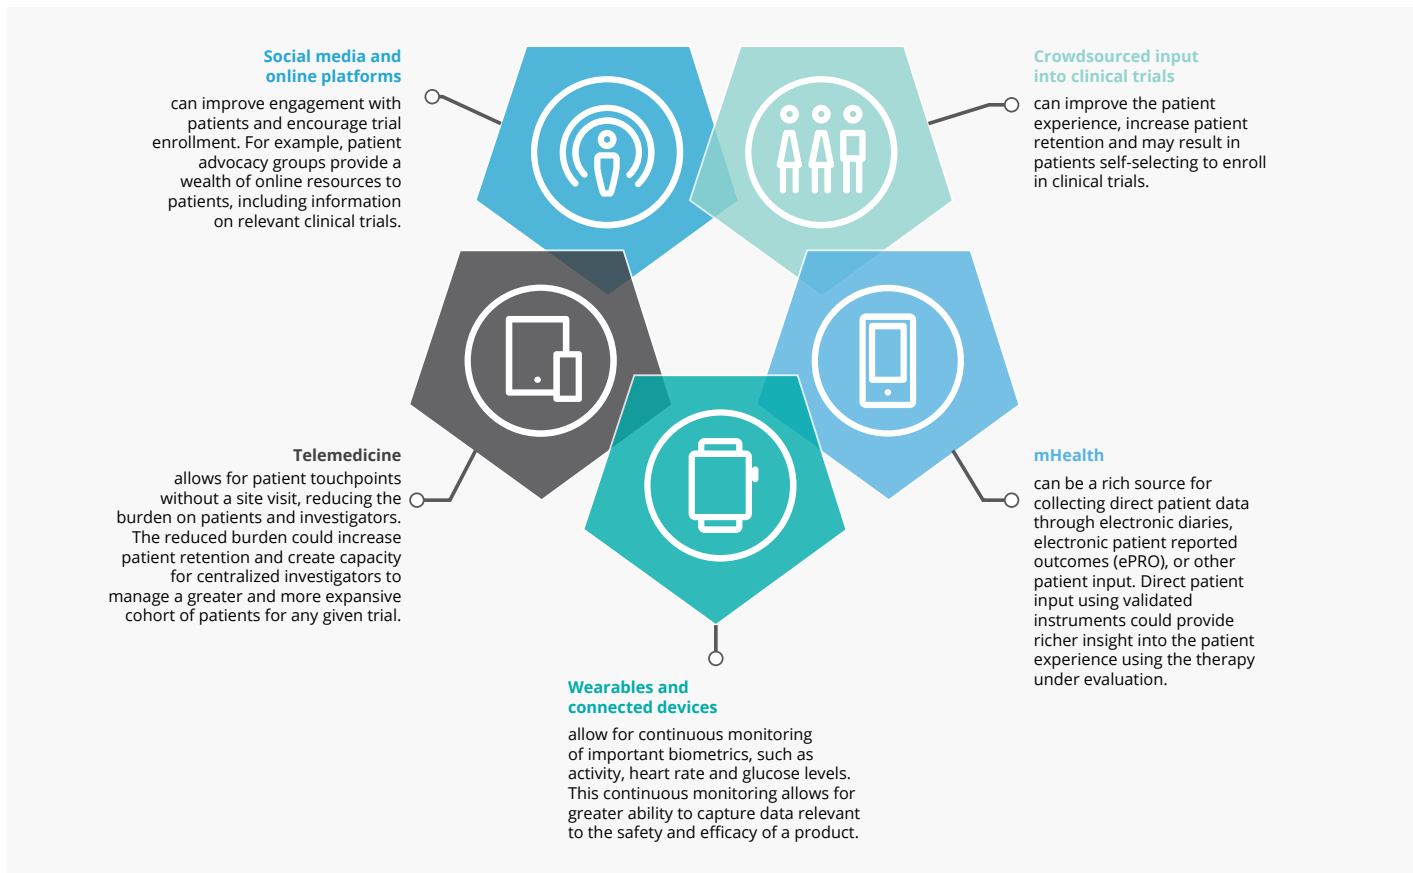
Social media and online platforms

can improve engagement with patients and encourage trial enrollment. For example, patient advocacy groups provide a wealth of online resources to patients, including information on relevant clinical trials.

Crowdsourced input into clinical trials

can improve the patient experience, increase patient retention and may result in patients self-selecting to enroll in clinical trials.

Telemedicine

allows for patient touchpoints without a site visit, reducing the burden on patients and investigators. The reduced burden could increase patient retention and create capacity for centralized investigators to manage a greater and more expansive cohort of patients for any given trial.

mHealth

can be a rich source for collecting direct patient data through electronic diaries, electronic patient reported outcomes (ePRO), or other patient input. Direct patient input using validated instruments could provide richer insight into the patient experience using the therapy under evaluation.

Wearables and connected devices

allow for continuous monitoring of important biometrics, such as activity, heart rate and glucose levels. This continuous monitoring allows for greater ability to capture data relevant to the safety and efficacy of a product.